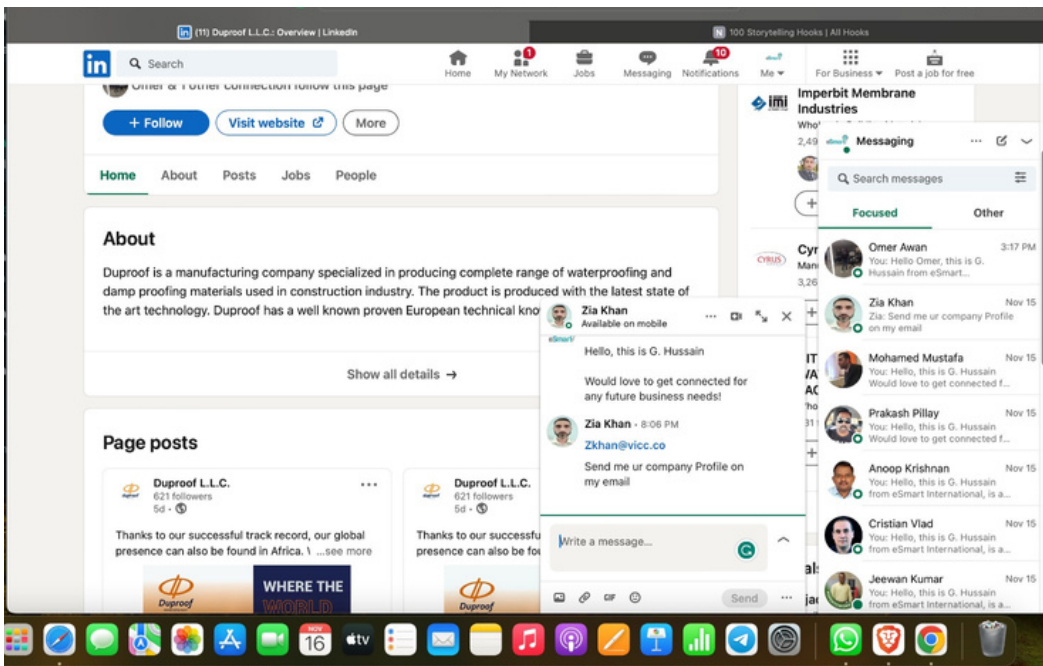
(11) Duproof L.L.C.: Overview | LinkedIn
100 Storytelling Hooks | All Hooks

in Search
Home My Network 1 Jobs Messaging Notifications 10 Me For Business Post a job for free

Omer & 1 other connection follow this page
+ Follow Visit website More

Home About Posts Jobs People

About
Duproof is a manufacturing company specialized in producing complete range of waterproofing and damp proofing materials used in construction industry. The product is produced with the latest state of the art technology. Duproof has a well known proven European technical kno

Show all details →

Page posts

Duproof L.L.C.
621 followers
5d
Thanks to our successful track record, our global presence can also be found in Africa. \ ...see more
Duproof
WHERE THE WORLD

Duproof L.L.C.
621 followers
5d
Thanks to our successfu presence can also be fo
Duproof

imi Imperbit Membrane Industries
Who
2,49

Cyr
Man
3,26

Zia Khan
Available on mobile
eSmart
Hello, this is G. Hussain

Would love to get connected for any future business needs!

Zia Khan · 8:06 PM
Zkhan@vicc.co

Send me ur company Profile on my email

Write a message...
GIF Send

Messaging
Search messages
Focused Other

Omer Awan 3:17 PM
You: Hello Omer, this is G. Hussain from eSmart...

Zia Khan Nov 15
Zia: Send me ur company Profile on my email

Mohamed Mustafa Nov 15
You: Hello, this is G. Hussain Would love to get connected f...

Prakash Pillay Nov 15
You: Hello, this is G. Hussain Would love to get connected f...

Anoop Krishnan Nov 15
You: Hello, this is G. Hussain from eSmart International, is a...

Cristian Vlad Nov 15
You: Hello, this is G. Hussain from eSmart International, is a...

Jeewan Kumar Nov 15
You: Hello, this is G. Hussain from eSmart International, is a...

NOV 16 tv